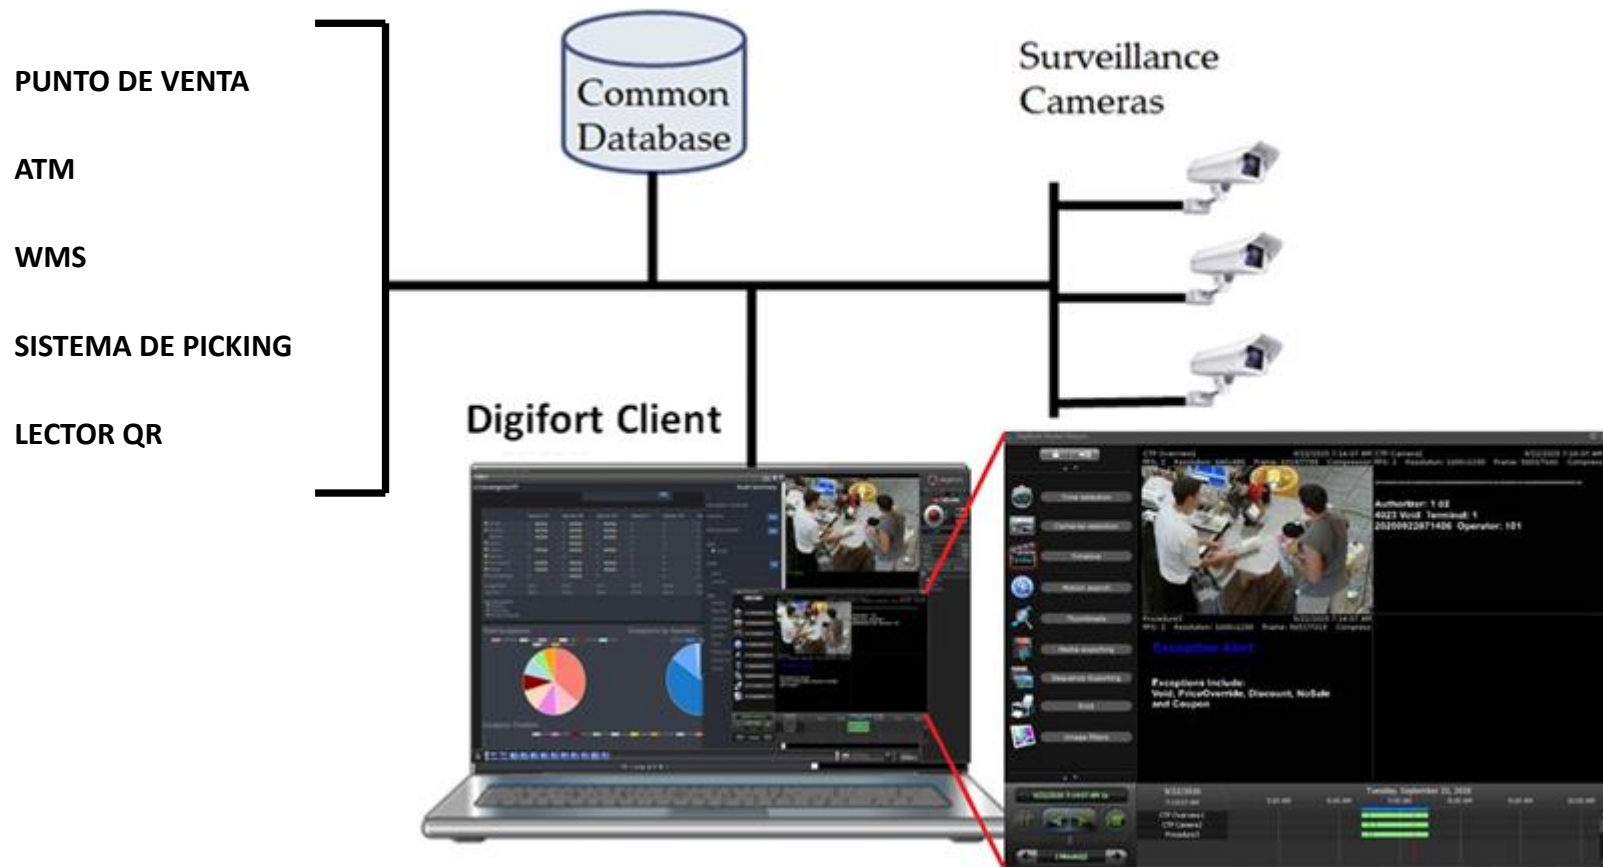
PUNTO DE VENTA

ATM

WMS

SISTEMA DE PICKING

LECTOR QR

Common Database

Surveillance Cameras

Digifort Client

Authorizer: 1 02
4023 Void Terminal: 1
20200922871406 Operator: 101

Exception Alert

Exceptions Include:
Void, PriceOverride, Discount, NoSale and Coupon

Tuesday, September 22, 2020